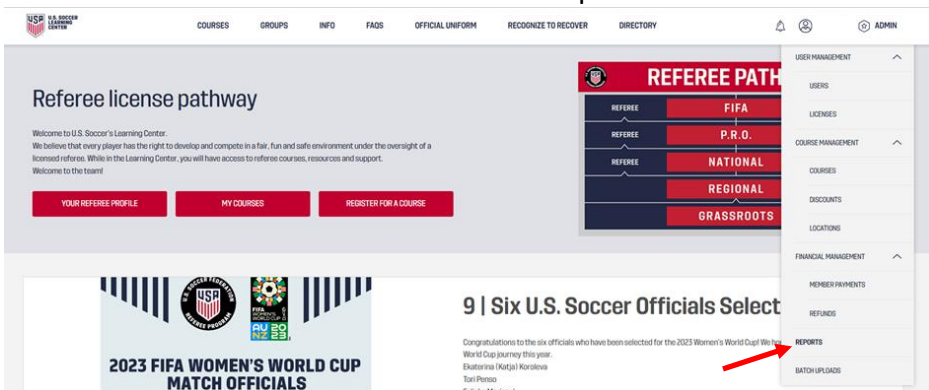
USA U.S. SOCCER LEARNING CENTER

COURSES GROUPS INFO FAQS OFFICIAL UNIFORM RECOGNIZE TO RECOVER DIRECTORY ADMIN

Referee license pathway

Welcome to U.S. Soccer's Learning Center.
We believe that every player has the right to develop and compete in a fair, fun and safe environment under the oversight of a licensed referee. While in the Learning Center, you will have access to referee courses, resources and support.
Welcome to the team!

YOUR REFEREE PROFILE
MY COURSES
REGISTER FOR A COURSE

REFEREE PATH
REFEREE FIFA
REFEREE P.R.O.
REFEREE NATIONAL
REGIONAL
GRASSROOTS

USER MANAGEMENT
USERS
LICENSES
COURSE MANAGEMENT
COURSES
DISCOUNTS
LOCATIONS
FINANCIAL MANAGEMENT
MEMBER PAYMENTS
REFUNDS
REPORTS
BATCH UPLOADS

USA U.S. SOCCER FEDERATION REFEREE PROGRAM
FIFA WOMEN'S WORLD CUP AU NZ 2023

2023 FIFA WOMEN'S WORLD CUP MATCH OFFICIALS

9 | Six U.S. Soccer Officials Select

Congratulations to the six officials who have been selected for the 2023 Women's World Cup! We ho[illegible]
World Cup journey this year.
Ekaterina (Katja) Koroleva
Tori Penso
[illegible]